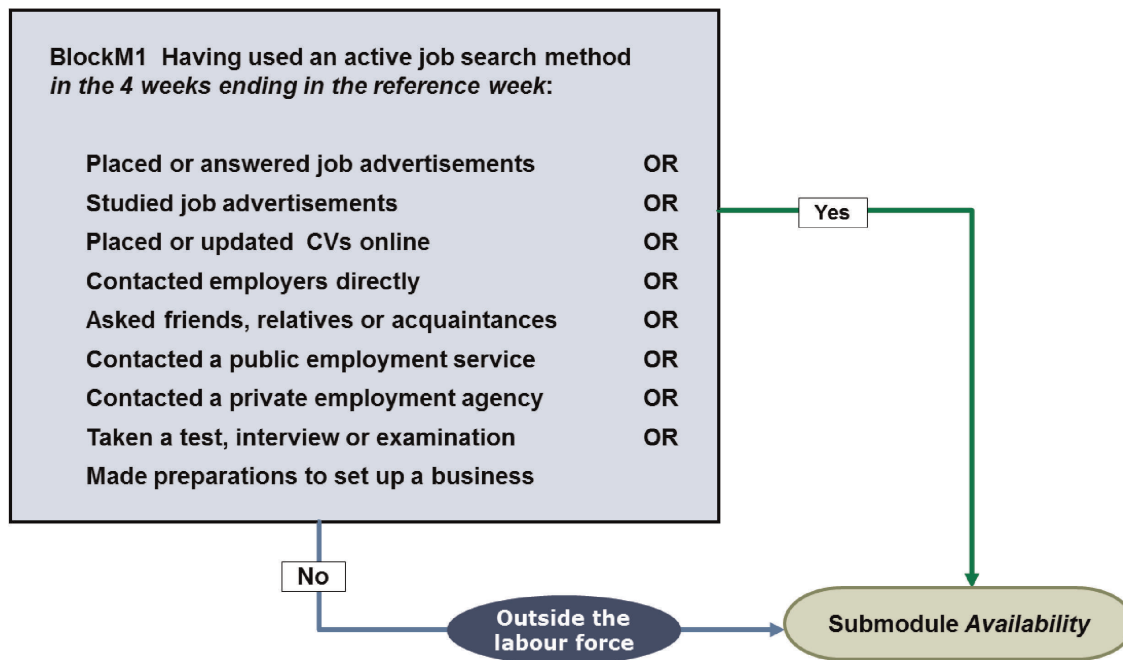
BlockM1 Having used an active job search method *in the 4 weeks ending in the reference week*:

Placed or answered job advertisements OR
Studied job advertisements OR
Placed or updated CVs online OR
Contacted employers directly OR
Asked friends, relatives or acquaintances OR
Contacted a public employment service OR
Contacted a private employment agency OR
Taken a test, interview or examination OR
Made preparations to set up a business

Yes

No

Outside the labour force

Submodule *Availability*